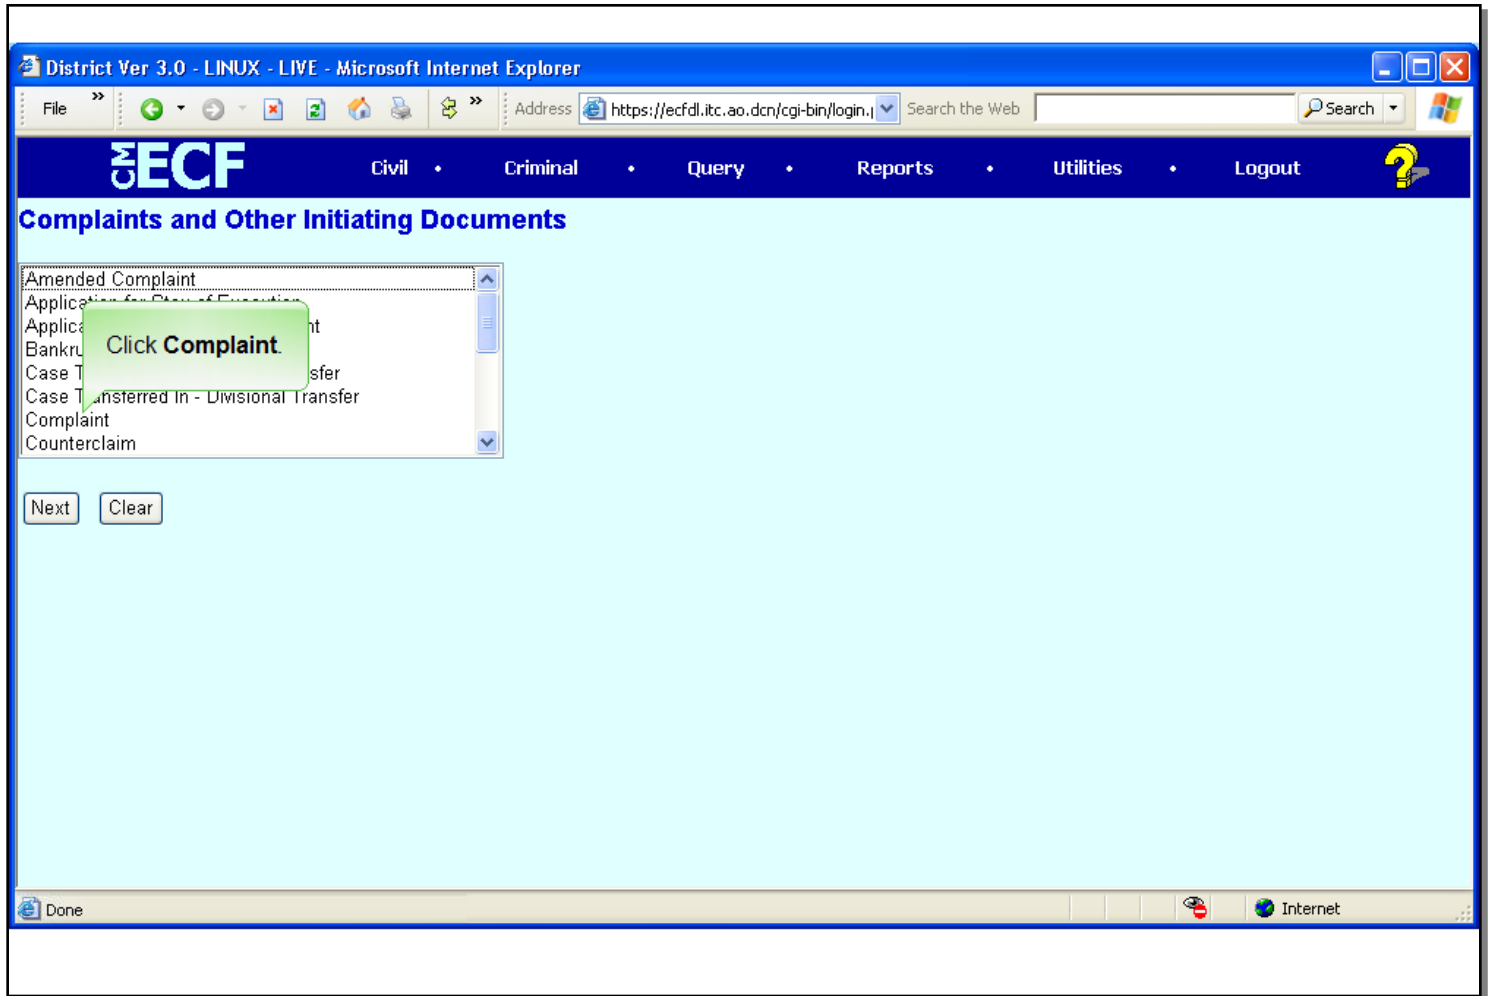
District Ver 3.0 - LINUX - LIVE - Microsoft Internet Explorer

File »

» Address https://ecfdl.itc.ao.dcn/cgi-bin/login.| Search the Web Search

CM ECF Civil • Criminal • Query • Reports • Utilities • Logout

Complaints and Other Initiating Documents

Amended Complaint
Applic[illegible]
Applic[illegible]nt
Bankru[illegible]
Case T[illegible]sfer
Case T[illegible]nsferred In - Divisional Transfer
Complaint
Counterclaim

Click Complaint.

Next Clear

Done Internet